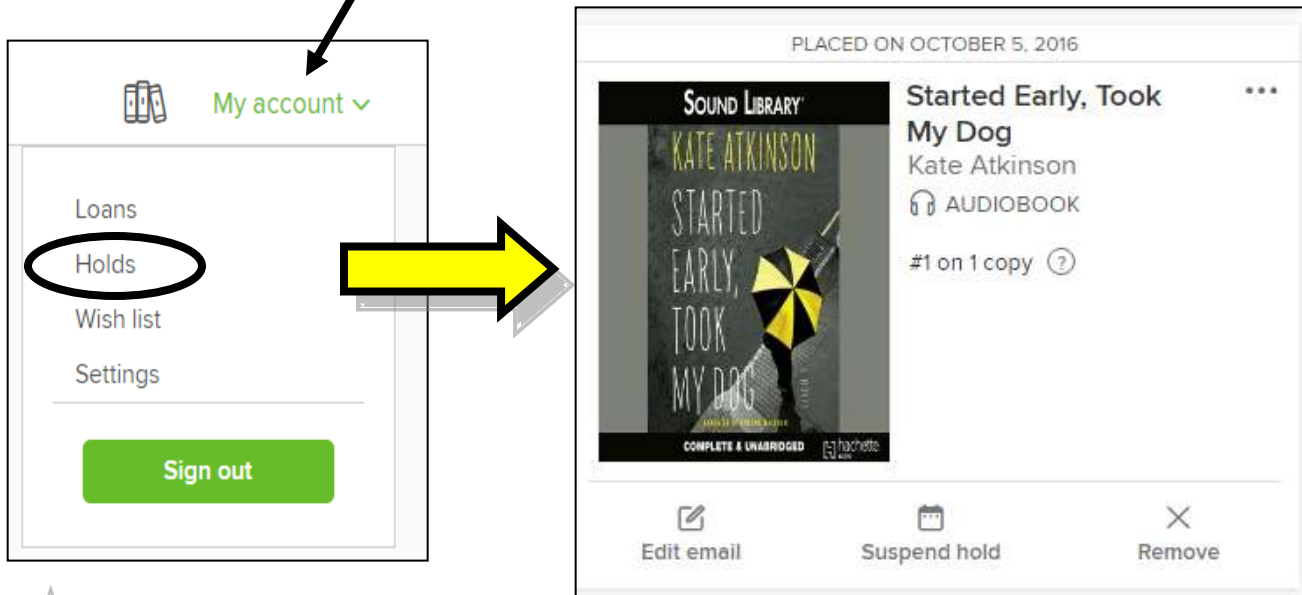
My account

Loans
Holds
Wish list
Settings

Sign out

PLACED ON OCTOBER 5, 2016

SOUND LIBRARY
KATE ATKINSON
STARTED EARLY, TOOK MY DOG
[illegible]
COMPLETE & UNABRIDGED
hachette

Started Early, Took My Dog
Kate Atkinson
AUDIOBOOK
#1 on 1 copy ?

Edit email
Suspend hold
Remove